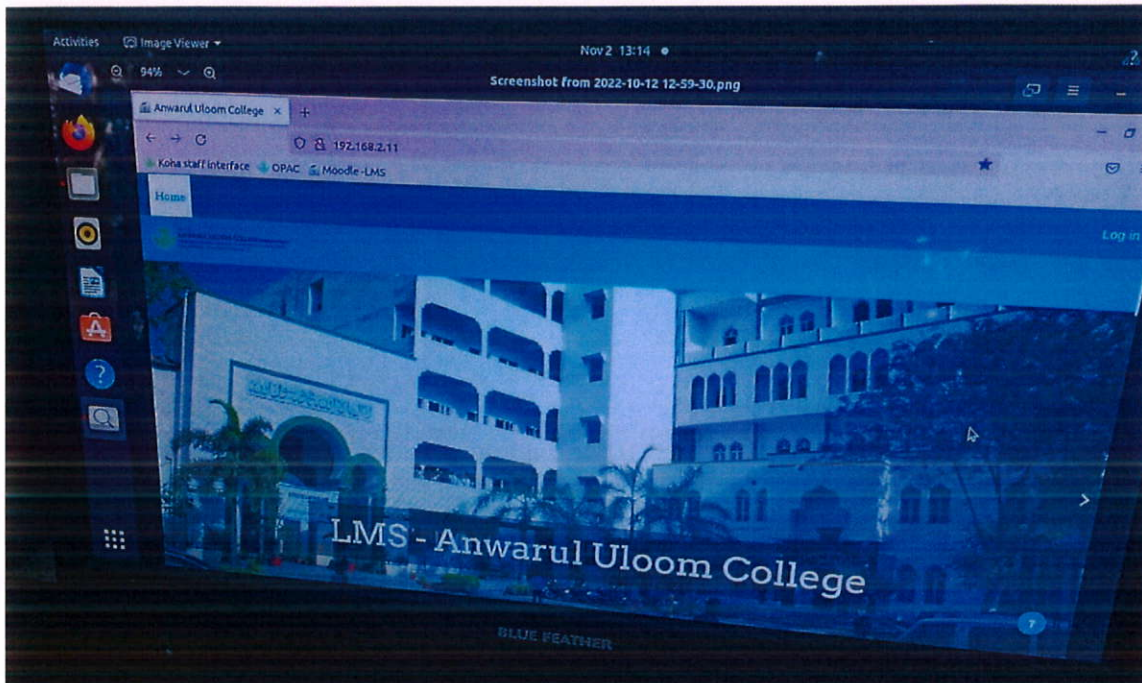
Activities Image Viewer
Nov 2 13:14
94%
Screenshot from 2022-10-12 12-59-30.png
Anwarul Uloom College ×
192.168.2.11
Koha staff interface OPAC Moodle-LMS
Home
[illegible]
Log in
LMS - Anwarul Uloom College
BLUE FEATHER